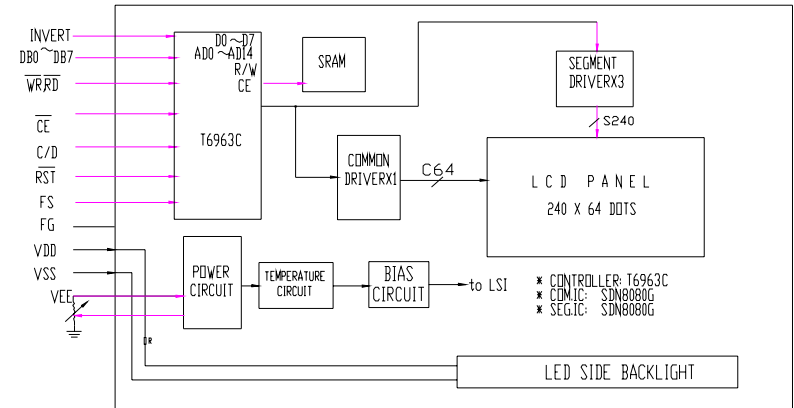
INVERT
DB0~DB7
$\overline{WR}$,$\overline{RD}$
$\overline{CE}$
C/D
$\overline{RST}$
FS
FG
VDD
VSS
VEE

D0~D7
AD0~AD14
R/W
CE
T6963C

SRAM

SEGMENT
DRIVERX3

S240

COMMON
DRIVERX1

C64

L C D P A N E L
240 X 64 DOTS

POWER
CIRCUIT

TEMPERATURE
CIRCUIT

BIAS
CIRCUIT

to LSI

※ CONTROLLER: T6963C
※ COM.IC: SDN8080G
※ SEG.IC: SDN8080G

OR

LED SIDE BACKLIGHT